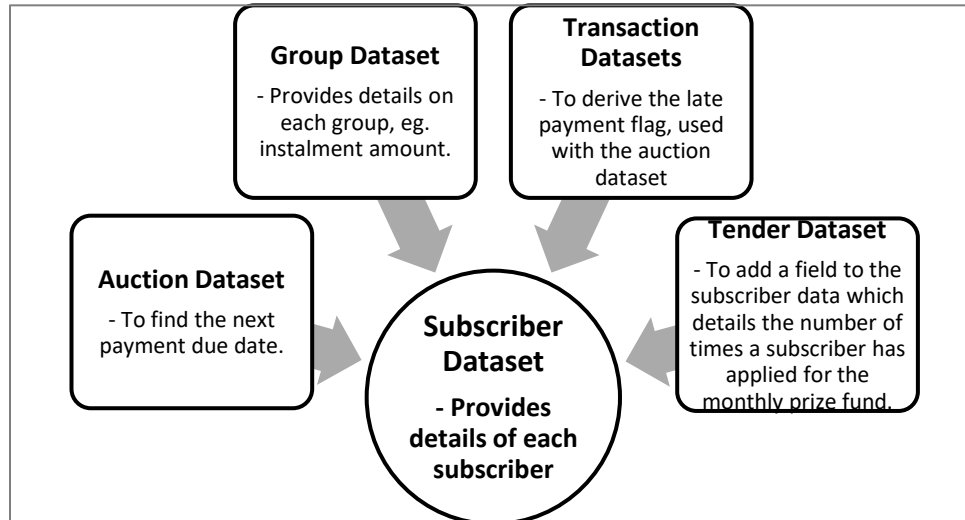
Group Dataset

- Provides details on each group, eg. instalment amount.

Transaction Datasets

- To derive the late payment flag, used with the auction dataset

Auction Dataset

- To find the next payment due date.

Subscriber Dataset

- Provides details of each subscriber

Tender Dataset

- To add a field to the subscriber data which details the number of times a subscriber has applied for the monthly prize fund.